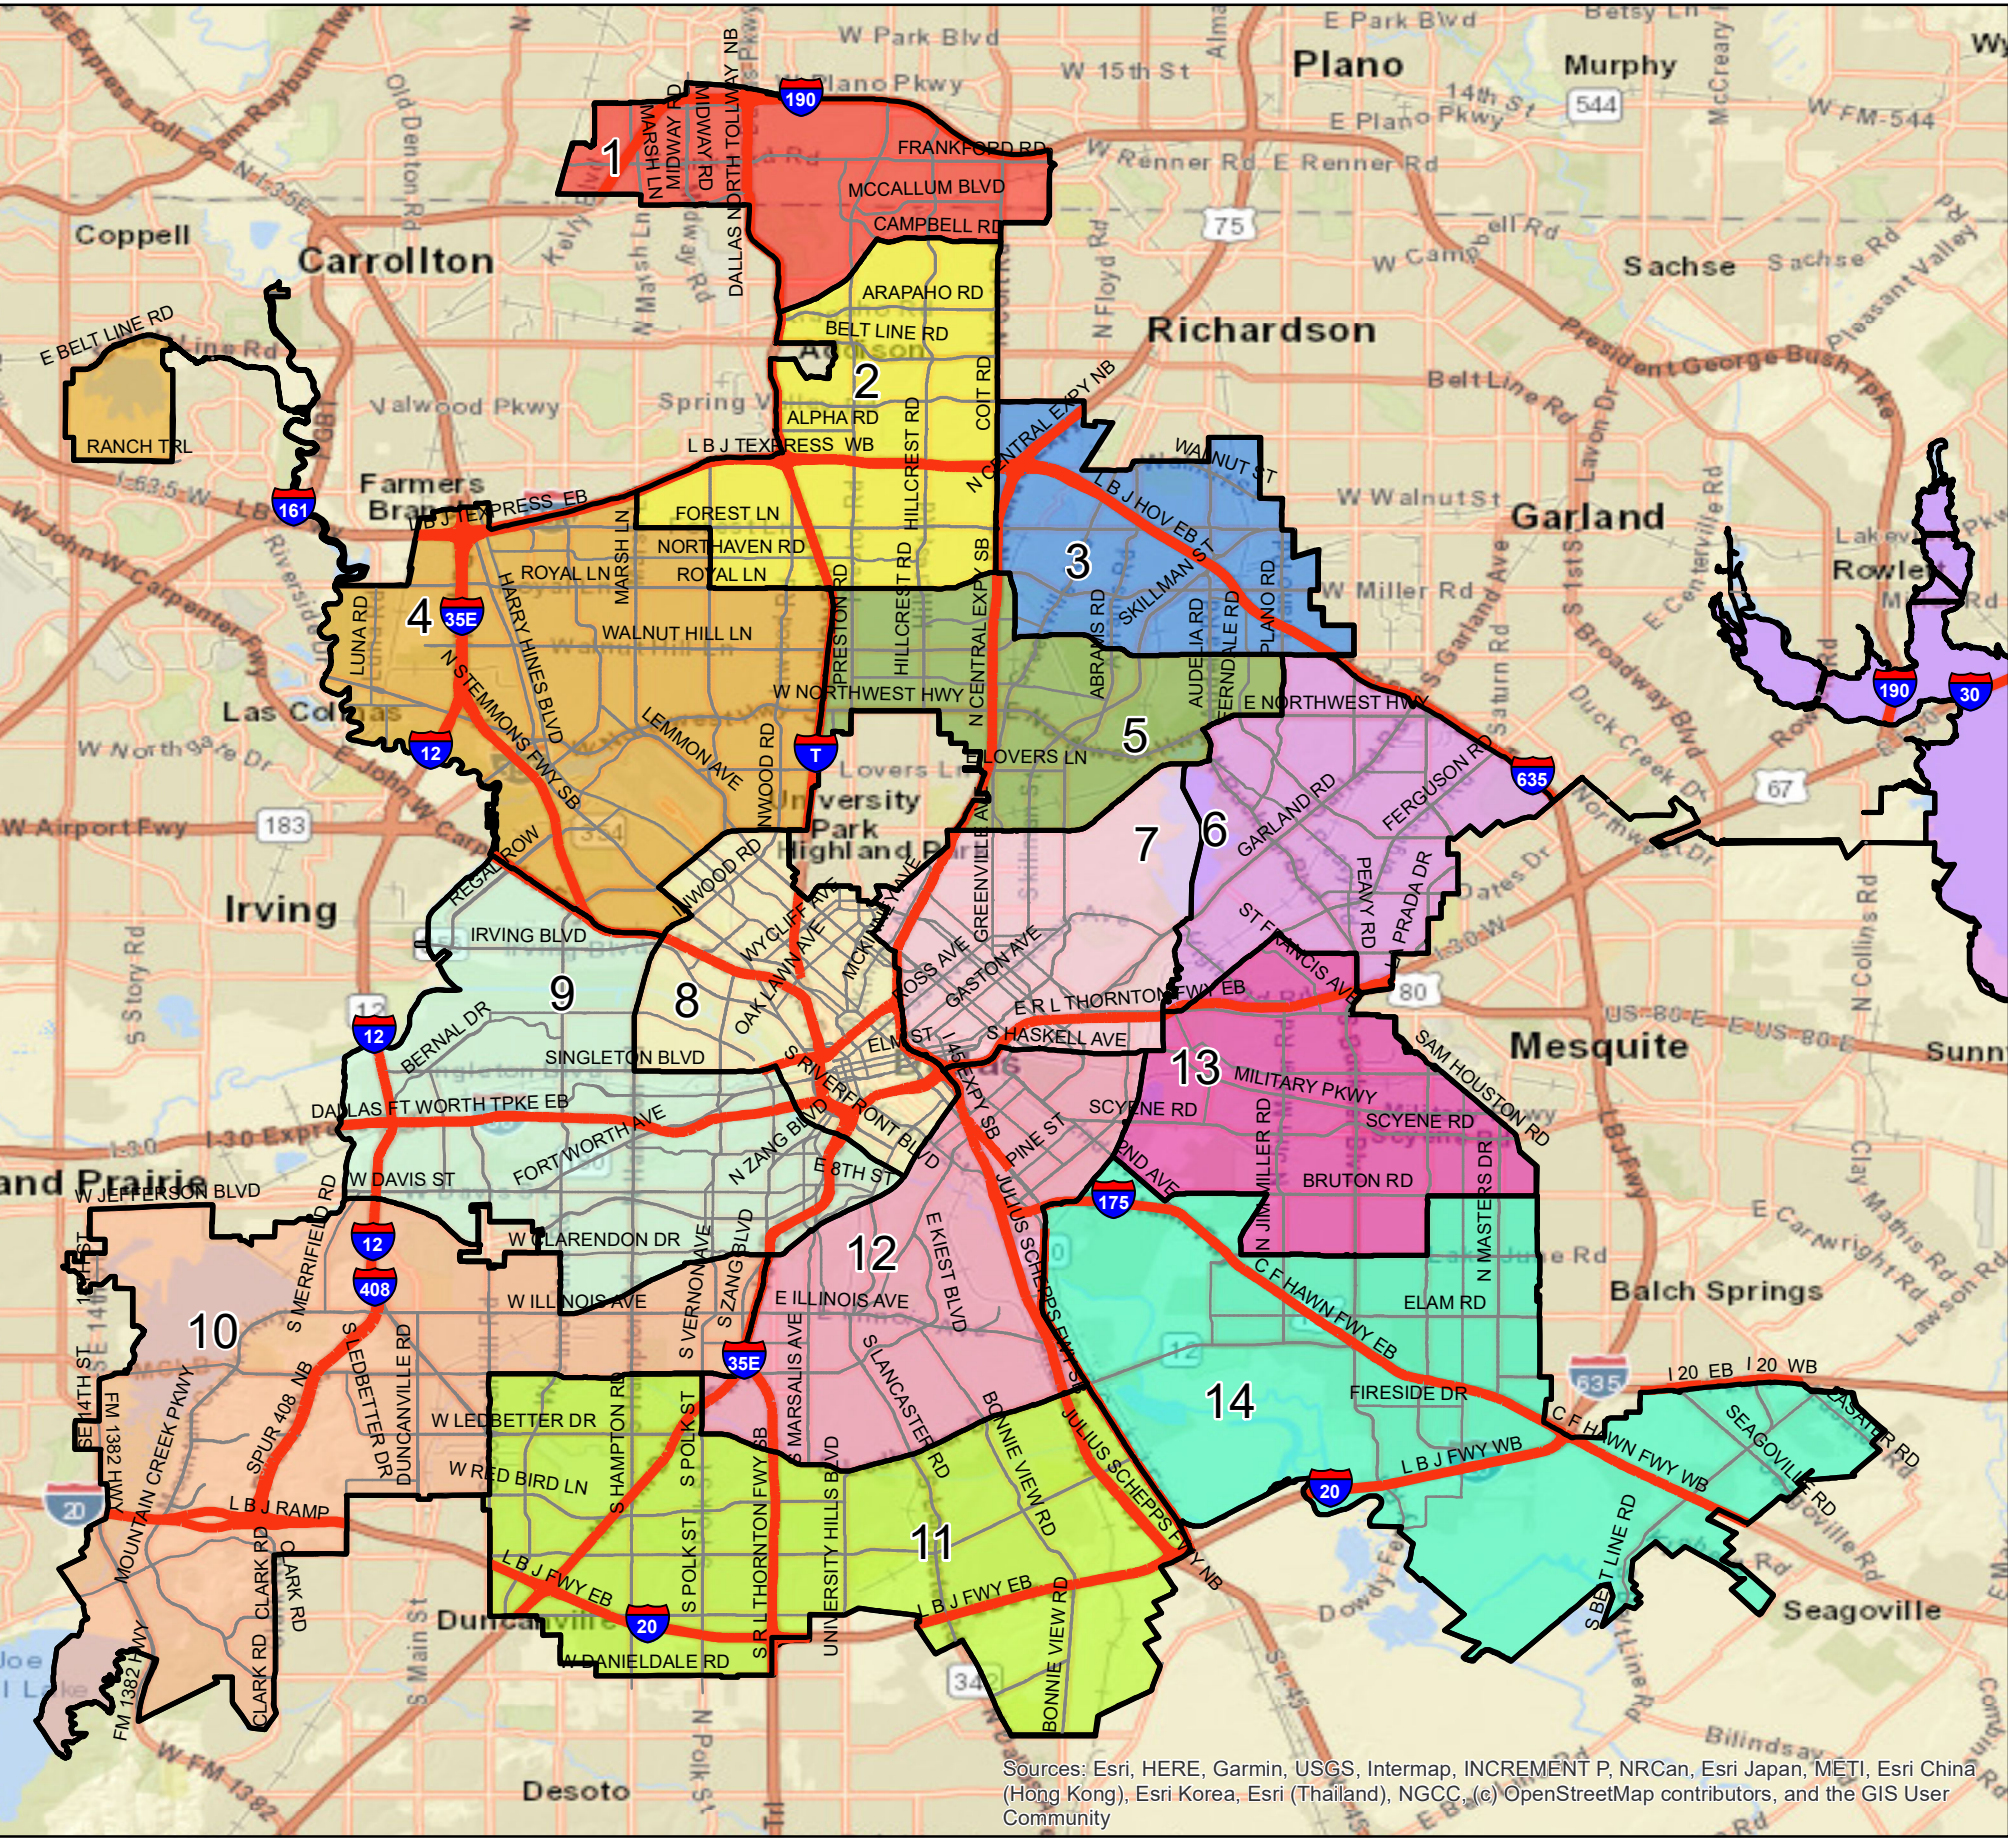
Plano
Murphy
Coppell
Carrollton
Richardson
Sachse
Farmers Branch
Garland
Rowlett
Las Colinas
University Park
Highland Park
Irving
Mesquite
Grand Prairie
Balch Springs
Seagoville
Duncanville
Desoto

1
FRANKFORD RD
MCCALLUM BLVD
CAMPBELL RD
MARSH LN
MIDWAY RD
DALLAS NORTH TOLLWAY NB
190

2
ARAPAHO RD
BELT LINE RD
ALPHA RD
COIT RD
HILLCREST RD
L B J TEXPRESS WB
FOREST LN
NORTHAVEN RD
ROYAL LN

3
N CENTRAL EXPY NB
WALNUT ST
L B J HOV EB
SKILLMAN ST
ABRAMS RD
AUDELIA RD
FERNDALE RD
PLANO RD

4
E BELT LINE RD
RANCH TRL
L B J TEXPRESS EB
ROYAL LN
MARSH LN
WALNUT HILL LN
LUNA RD
HARRY HINES BLVD
N STEMMONS FWY SB
LEMMON AVE
REGAL ROW
35E
12
161

5
PRESTON RD
HILLCREST RD
N CENTRAL EXPY SB
W NORTHWEST HWY
E NORTHWEST HWY
E LOVERS LN
INWOOD RD
T

6
GARLAND RD
FERGUSON RD
PEAVY RD
PRADA DR
ST FRANCIS AVE
635

7
GREENVILLE AVE
ROSS AVE
GASTON AVE
E R L THORNTON FWY EB
S HASKELL AVE

8
INWOOD RD
WYCLIFF AVE
OAK LAWN AVE
MCKINNEY AVE
ELM ST
S RIVERFRONT BLVD

9
IRVING BLVD
BERNAL DR
SINGLETON BLVD
DALLAS FT WORTH TPKE EB
FORT WORTH AVE
W DAVIS ST
N ZANG BLVD
E 8TH ST
W CLARENDON DR
W ILLINOIS AVE

10
W JEFFERSON BLVD
S MERRIFIELD RD
S LEDBETTER DR
DUNCANVILLE RD
SPUR 408 NB
MOUNTAIN CREEK PKWY
FM 1382 HWY
L B J RAMP
CLARK RD
S 14TH ST
408
20

11
W LEDBETTER DR
W RED BIRD LN
S HAMPTON RD
S POLK ST
S R L THORNTON FWY SB
UNIVERSITY HILLS BLVD
L B J FWY EB
W DANIELDALE RD
BONNIE VIEW RD
JULIUS SCHEPPS FWY NB

12
S VERNON AVE
S ZANG BLVD
E ILLINOIS AVE
E KIEST BLVD
S LANCASTER RD
S MARSALIS AVE
I 45 EXPY SB
JULIUS SCHEPPS FWY
PINE ST
175

13
SCYENE RD
MILITARY PKWY
SAM HOUSTON RD
N JIM MILLER RD
BRUTON RD
N MASTERS DR

14
C F HAWN FWY EB
ELAM RD
FIRESIDE DR
L B J FWY WB
C F HAWN FWY WB
I 20 EB
I 20 WB
SEAGOVILLE RD
S BELT LINE RD

Sources: Esri, HERE, Garmin, USGS, Intermap, INCREMENT P, NRCan, Esri Japan, METI, Esri China (Hong Kong), Esri Korea, Esri (Thailand), NGCC, (c) OpenStreetMap contributors, and the GIS User Community